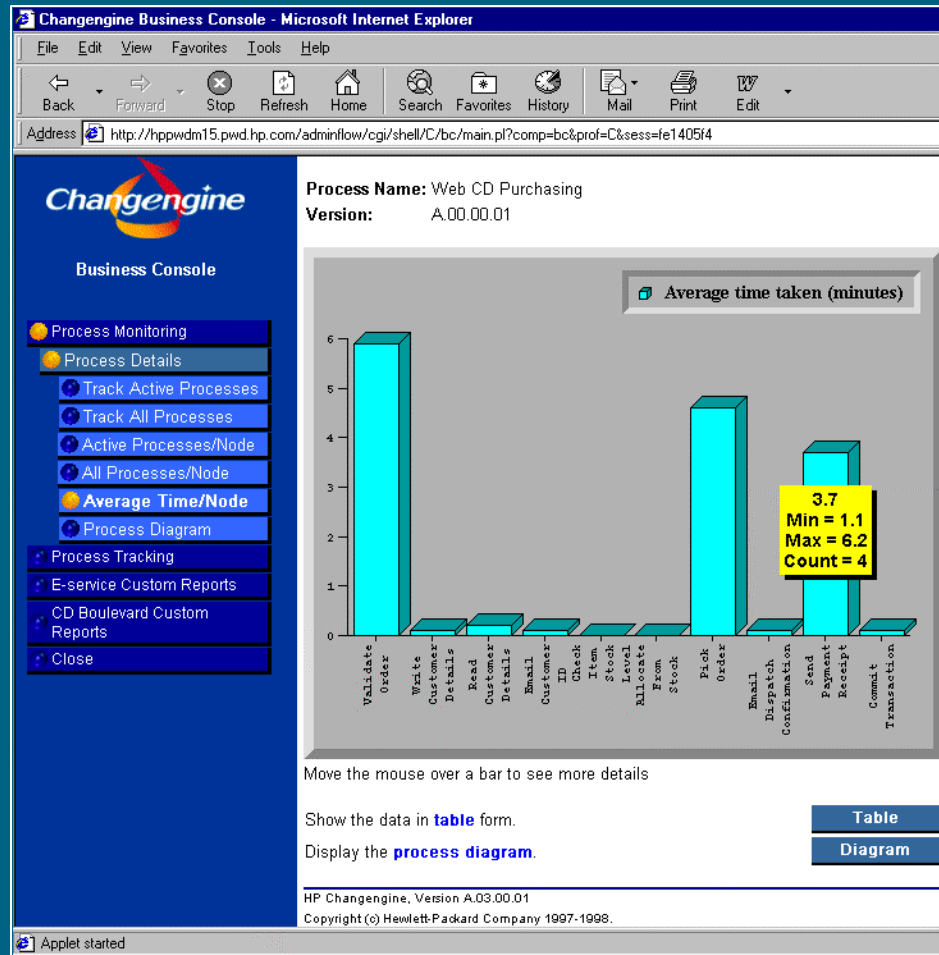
Changengine Business Console - Microsoft Internet Explorer

File Edit View Favorites Tools Help

Back Forward Stop Refresh Home Search Favorites History Mail Print Edit

Address http://hppwdm15.pwd.hp.com/adminflow/cgi/shell/C/bc/main.pl?comp=bc&prof=C&sess=fe1405f4

Changengine

Business Console

Process Monitoring
Process Details
Track Active Processes
Track All Processes
Active Processes/Node
All Processes/Node
Average Time/Node
Process Diagram
Process Tracking
E-service Custom Reports
CD Boulevard Custom Reports
Close

Process Name: Web CD Purchasing
Version: A.00.00.01

Average time taken (minutes)

6
5
4
3
2
1
0

Validate Order
Write Customer Details
Read Customer Details
Email Customer ID
Check Item Stock Level
Allocate From Stock
Pick Order
Email Dispatch Confirmation
Send Payment Receipt
Commit Transaction

3.7
Min = 1.1
Max = 6.2
Count = 4

Move the mouse over a bar to see more details

Show the data in table form.

Display the process diagram.

Table

Diagram

HP Changengine, Version A.03.00.01
Copyright (c) Hewlett-Packard Company 1997-1998.

Applet started